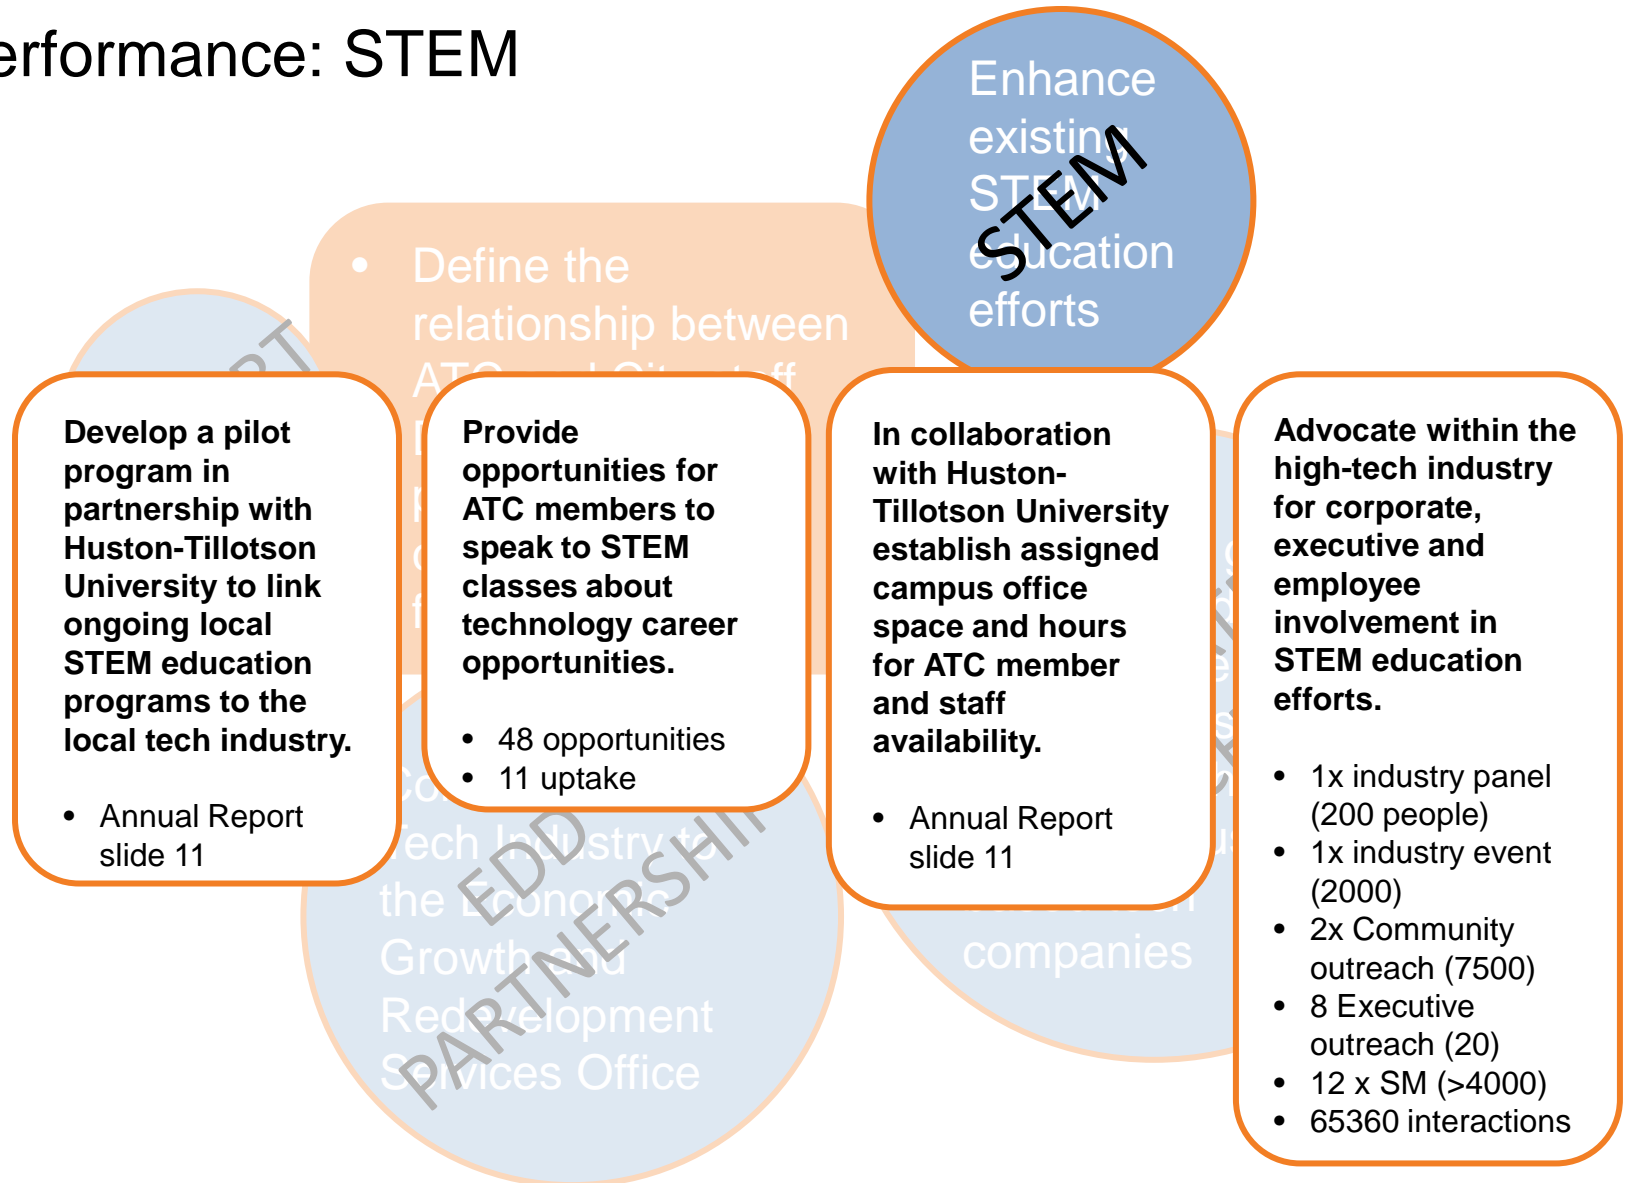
erformance: STEM

Enhance existing STEM education efforts

STEM

Define the relationship between ATC and City staff

Develop a pilot program in partnership with Huston-Tillotson University to link ongoing local STEM education programs to the local tech industry.

- Annual Report slide 11

Provide opportunities for ATC members to speak to STEM classes about technology career opportunities.

- 48 opportunities
- 11 uptake

In collaboration with Huston-Tillotson University establish assigned campus office space and hours for ATC member and staff availability.

- Annual Report slide 11

Advocate within the high-tech industry for corporate, executive and employee involvement in STEM education efforts.

- 1x industry panel (200 people)
- 1x industry event (2000)
- 2x Community outreach (7500)
- 8 Executive outreach (20)
- 12 x SM (>4000)
- 65360 interactions

Co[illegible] Tech Industry to the Economic Growth and Redevelopment Services Office

EDD PARTNERSHIP

companies